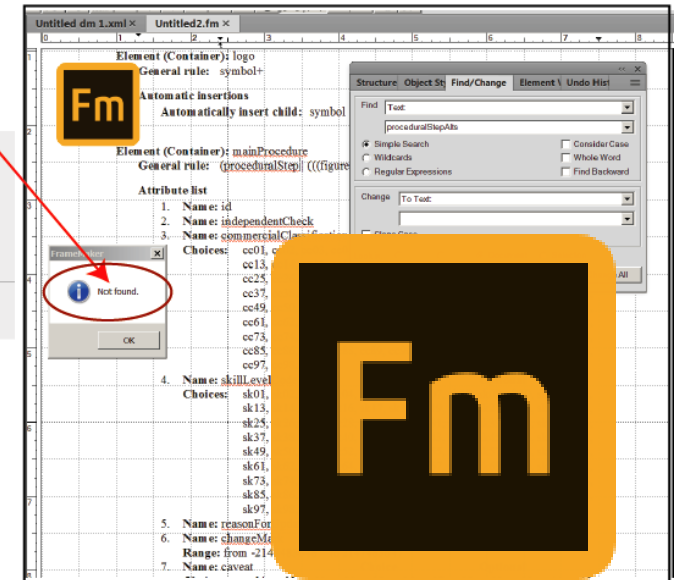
Untitled dm 1.xml × Untitled2.fm ×

Element (Container): logo
General rule: symbol+

Fm

Automatic insertions
Automatically insert child: symbol

Element (Container): mainProcedure
General rule: (proceduralStep| (((figure

Attribute list
1. Name: id
2. Name: independentCheck
3. Name: commercialClassification
Choices: cc01, c
cc13,
cc25,
cc37,
cc49,
cc61,
cc73,
cc85,
cc97,
4. Name: skillLevel
Choices: sk01,
sk13,
sk25,
sk37,
sk49,
sk61,
sk73,
sk85,
sk97,
5. Name: reasonFor
6. Name: changeMa
Range: from -214
7. Name: caveat

FrameMaker ×
Not found.
OK

Structure Object St Find/Change Element \ Undo Hist
Find Text:
proceduralStepAlts
Simple Search
Wildcards
Regular Expressions
Consider Case
Whole Word
Find Backward
Change To Text:
All

Fm